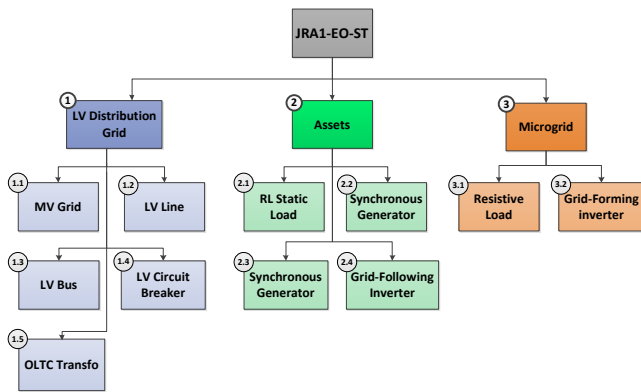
JRA1-EO-ST

1
LV Distribution Grid

2
Assets

3
Microgrid

1.1
MV Grid

1.2
LV Line

1.3
LV Bus

1.4
LV Circuit Breaker

1.5
OLTC Transfo

2.1
RL Static Load

2.2
Synchronous Generator

2.3
Synchronous Generator

2.4
Grid-Following Inverter

3.1
Resistive Load

3.2
Grid-Forming inverter